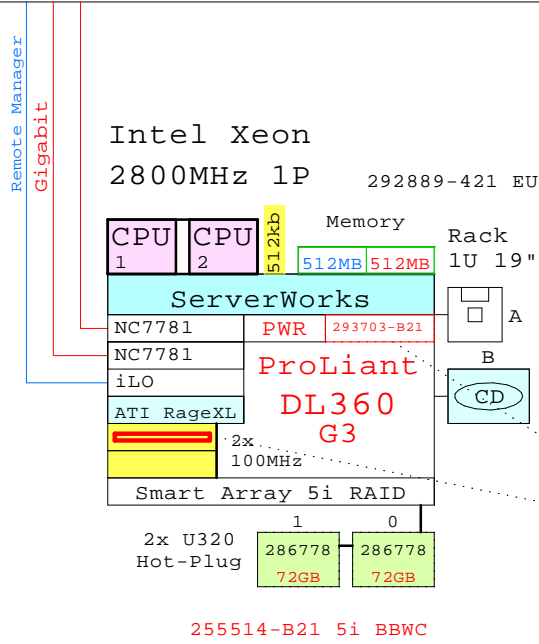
Remote Manager
Gigabit

Intel Xeon
2800MHz 1P

292889-421 EU

CPU 1
CPU 2
512kb

Memory
512MB
512MB

Rack
1U 19"

ServerWorks

A
NC7781
PWR
293703-B21
NC7781
B
iLO
ProLiant
CD
DL360
ATI RageXL
G3
2x
100MHz
Smart Array 5i RAID

1
0
2x U320
Hot-Plug
286778
72GB
286778
72GB

255514-B21 5i BBWC